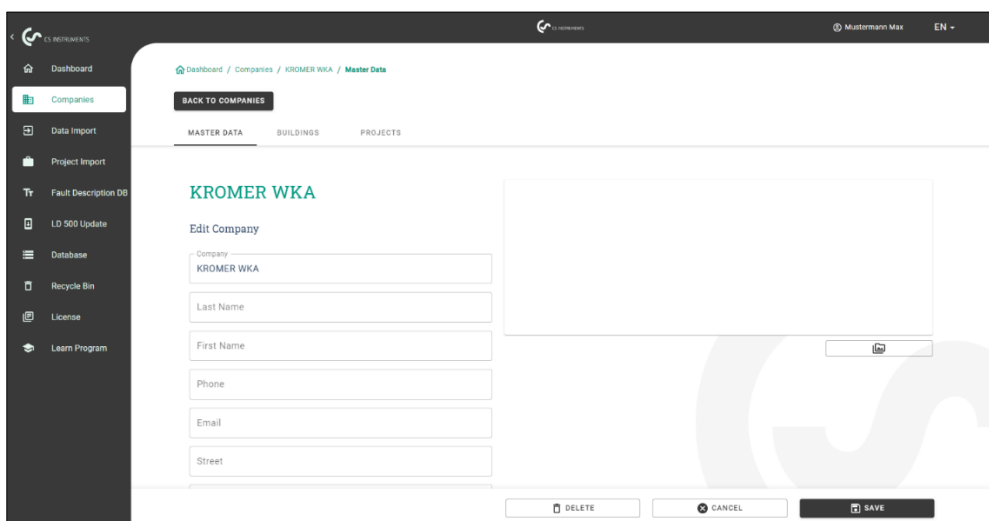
CS INSTRUMENTS

CS INSTRUMENTS

Mustermann Max

EN

Dashboard

Companies

Data Import

Project Import

Fault Description DB

LD 500 Update

Database

Recycle Bin

License

Learn Program

Dashboard / Companies / KROMER WKA / Master Data

BACK TO COMPANIES

MASTER DATA

BUILDINGS

PROJECTS

KROMER WKA

Edit Company

Company

KROMER WKA

Last Name

First Name

Phone

Email

Street

DELETE

CANCEL

SAVE